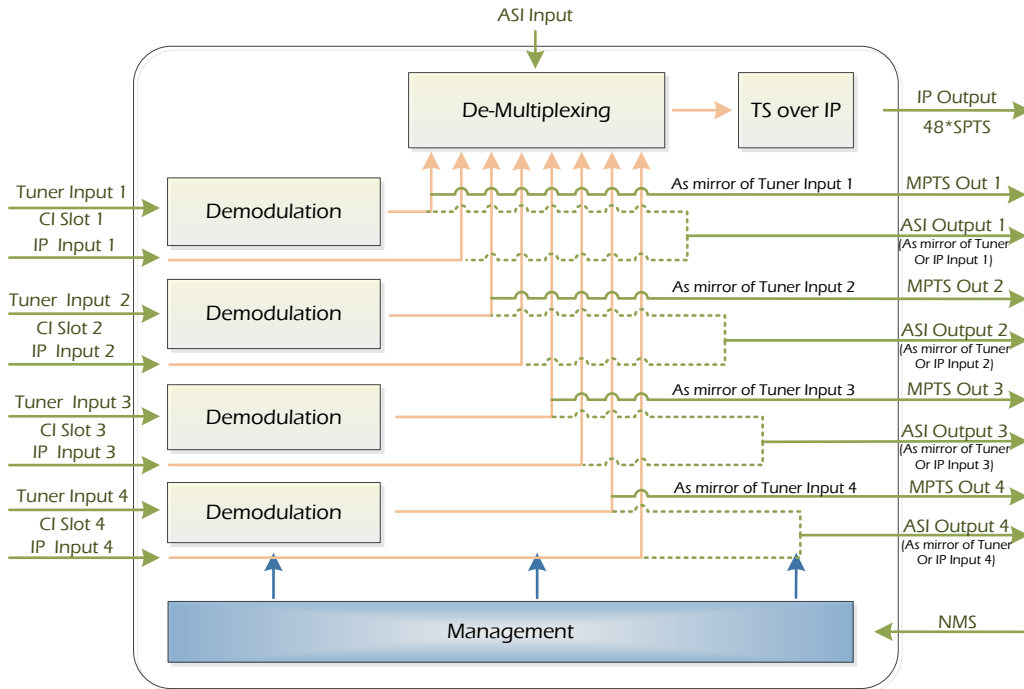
ASI Input

De-Multiplexing

TS over IP

IP Output
48*SPTS

Tuner Input 1
CI Slot 1
IP Input 1

Demodulation

As mirror of Tuner Input 1

MPTS Out 1

ASI Output 1
(As mirror of Tuner Or IP Input 1)

Tuner Input 2
CI Slot 2
IP Input 2

Demodulation

As mirror of Tuner Input 2

MPTS Out 2

ASI Output 2
(As mirror of Tuner Or IP Input 2)

Tuner Input 3
CI Slot 3
IP Input 3

Demodulation

As mirror of Tuner Input 3

MPTS Out 3

ASI Output 3
(As mirror of Tuner Or IP Input 3)

Tuner Input 4
CI Slot 4
IP Input 4

Demodulation

As mirror of Tuner Input 4

MPTS Out 4

ASI Output 4
(As mirror of Tuner Or IP Input 4)

Management

NMS